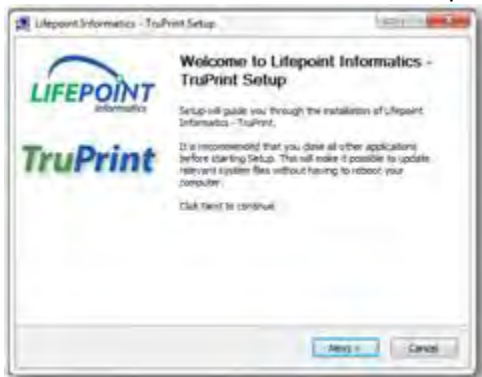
Lifepoint Informatics - TruPrint Setup

LIFEPOINT
Informatics

TruPrint

Welcome to Lifepoint Informatics - TruPrint Setup

Setup will guide you through the installation of Lifepoint Informatics - TruPrint.

It is recommended that you close all other applications before starting Setup. This will make it possible to update relevant system files without having to reboot your computer.

Click Next to continue.

Next >
Cancel